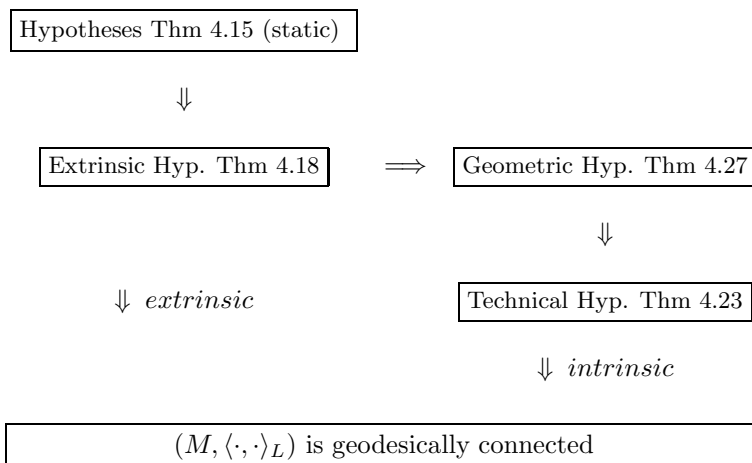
Hypotheses Thm 4.15 (static)

$\Downarrow$

Extrinsic Hyp. Thm 4.18 $\Longrightarrow$ Geometric Hyp. Thm 4.27

$\Downarrow$

$\Downarrow$ *extrinsic*

Technical Hyp. Thm 4.23

$\Downarrow$ *intrinsic*

$(M, \langle \cdot, \cdot \rangle_L)$ is geodesically connected